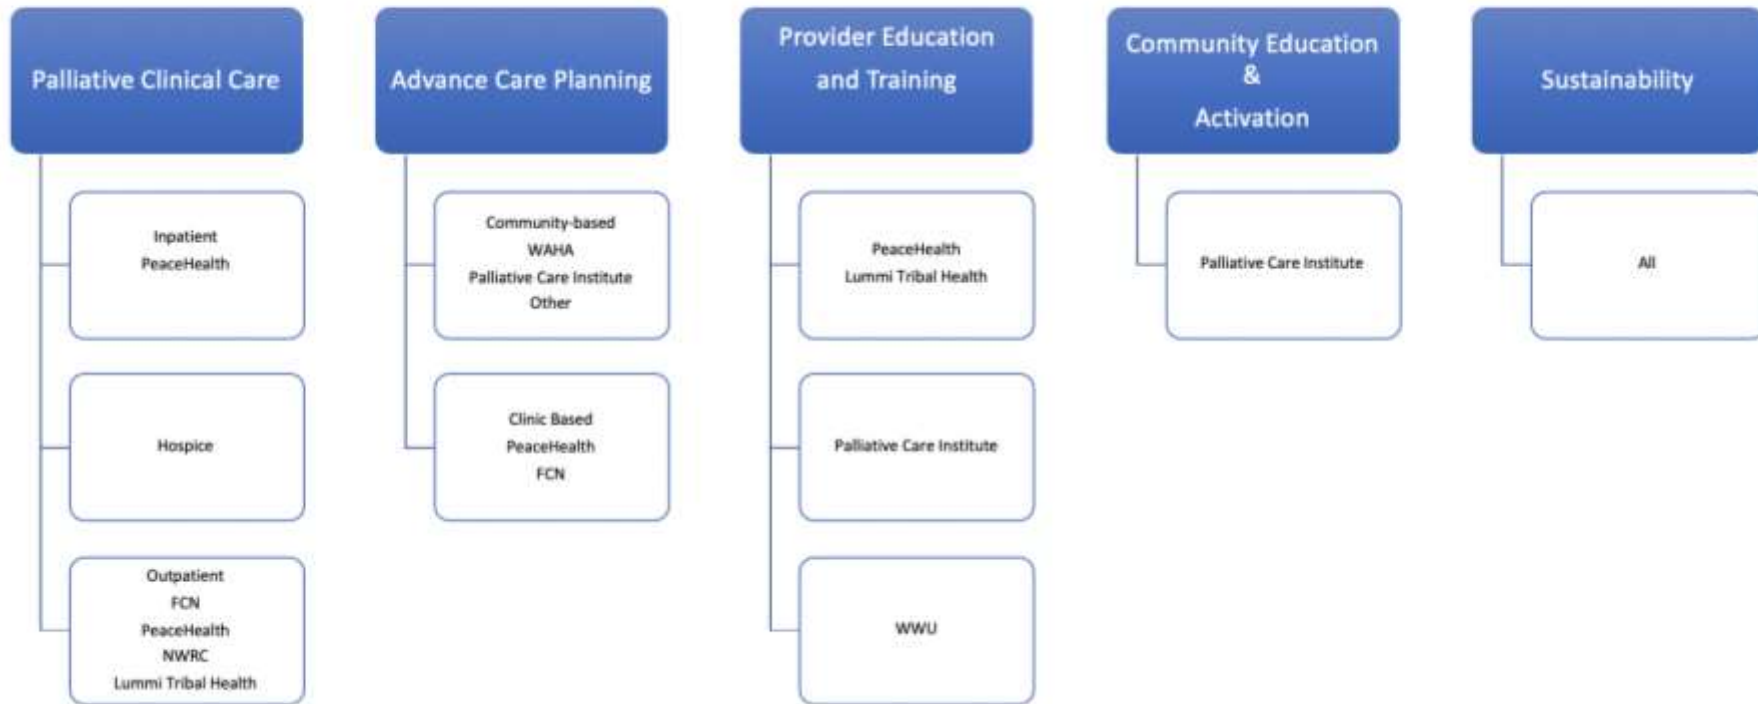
Palliative Clinical Care

Inpatient
PeaceHealth

Hospice

Outpatient
FCN
PeaceHealth
NWRC
Lummi Tribal Health

Advance Care Planning

Community-based
WAHA
Palliative Care Institute
Other

Clinic Based
PeaceHealth
FCN

Provider Education and Training

PeaceHealth
Lummi Tribal Health

Palliative Care Institute

WWU

Community Education & Activation

Palliative Care Institute

Sustainability

All